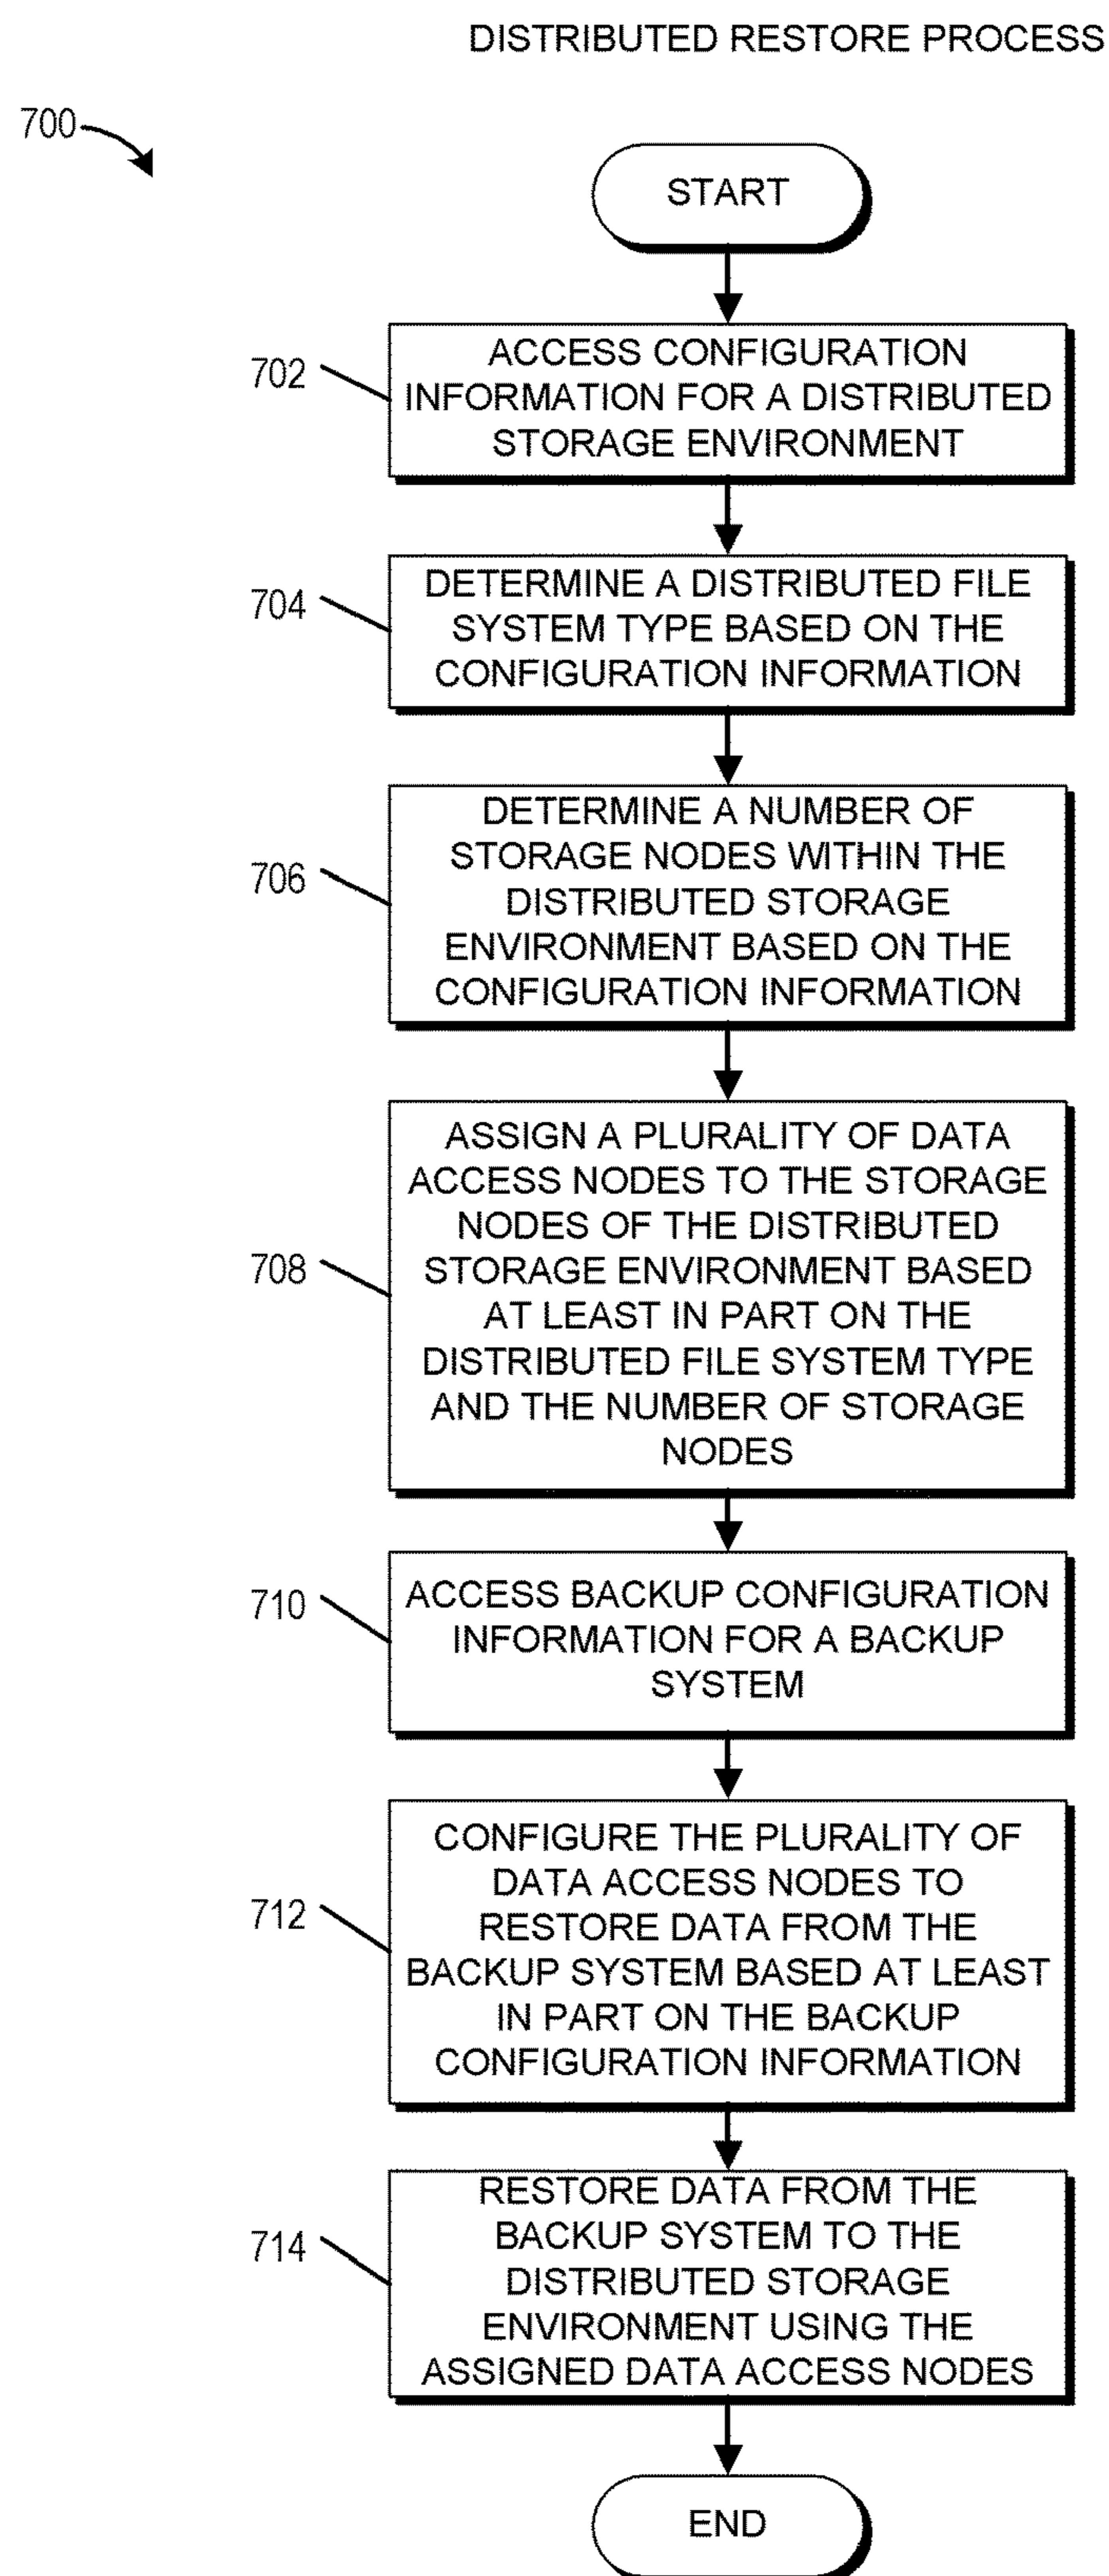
DISTRIBUTED RESTORE PROCESS

700

START

702 ACCESS CONFIGURATION INFORMATION FOR A DISTRIBUTED STORAGE ENVIRONMENT

704 DETERMINE A DISTRIBUTED FILE SYSTEM TYPE BASED ON THE CONFIGURATION INFORMATION

706 DETERMINE A NUMBER OF STORAGE NODES WITHIN THE DISTRIBUTED STORAGE ENVIRONMENT BASED ON THE CONFIGURATION INFORMATION

708 ASSIGN A PLURALITY OF DATA ACCESS NODES TO THE STORAGE NODES OF THE DISTRIBUTED STORAGE ENVIRONMENT BASED AT LEAST IN PART ON THE DISTRIBUTED FILE SYSTEM TYPE AND THE NUMBER OF STORAGE NODES

710 ACCESS BACKUP CONFIGURATION INFORMATION FOR A BACKUP SYSTEM

712 CONFIGURE THE PLURALITY OF DATA ACCESS NODES TO RESTORE DATA FROM THE BACKUP SYSTEM BASED AT LEAST IN PART ON THE BACKUP CONFIGURATION INFORMATION

714 RESTORE DATA FROM THE BACKUP SYSTEM TO THE DISTRIBUTED STORAGE ENVIRONMENT USING THE ASSIGNED DATA ACCESS NODES

END